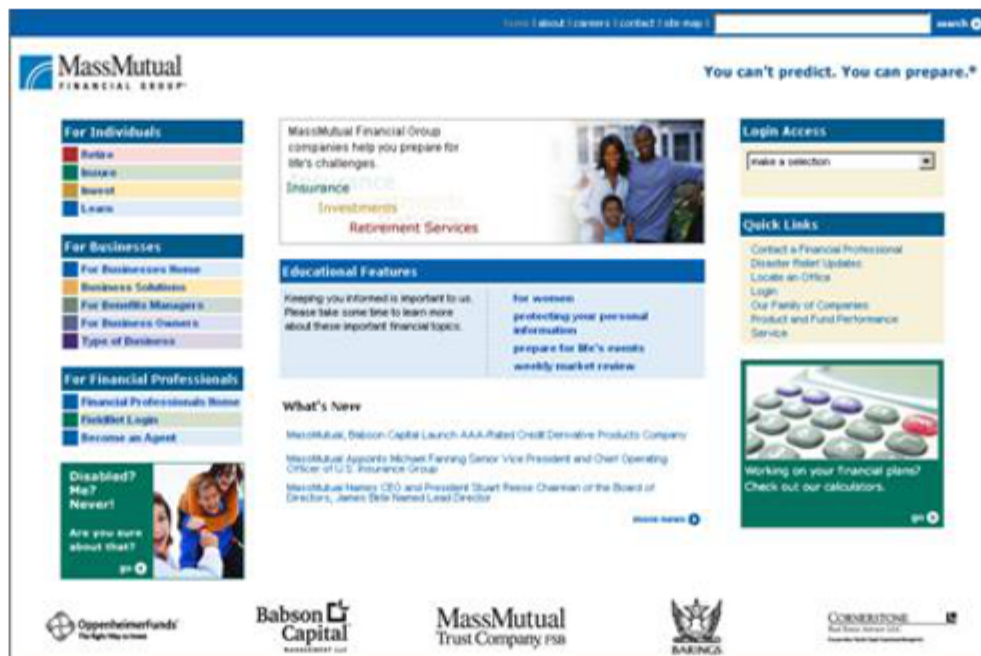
home | about | careers | contact | site map | search

MassMutual
FINANCIAL GROUP

You can't predict. You can prepare.*

For Individuals
Retire
Insure
Invest
Learn

For Businesses
For Businesses Home
Business Solutions
For Benefits Managers
For Business Owners
Type of Business

For Financial Professionals
Financial Professionals Home
FieldNet Login
Become an Agent

Disabled? Me? Never!
Are you sure about that?
go

MassMutual Financial Group companies help you prepare for life's challenges.
Insurance
Investments
Retirement Services

Educational Features
Keeping you informed is important to us. Please take some time to learn more about these important financial topics.
for women
protecting your personal information
prepare for life's events
weekly market review

What's New
MassMutual, Babson Capital Launch AAA-Rated Credit Derivative Products Company
MassMutual Appoints Michael Fanning Senior Vice President and Chief Operating Officer of U.S. Insurance Group
MassMutual Names CEO and President Stuart Reese Chairman of the Board of Directors, James Birle Named Lead Director
more news

Login Access
make a selection

Quick Links
Contact a Financial Professional
Disaster Relief Updates
Locate an Office
Login
Our Family of Companies
Product and Fund Performance
Service

Working on your financial plans? Check out our calculators.
go

OppenheimerFunds
The Right Way to Invest

Babson Capital
MANAGEMENT LLC

MassMutual
Trust Company FSB

BARINGS

CORNERSTONE
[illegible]